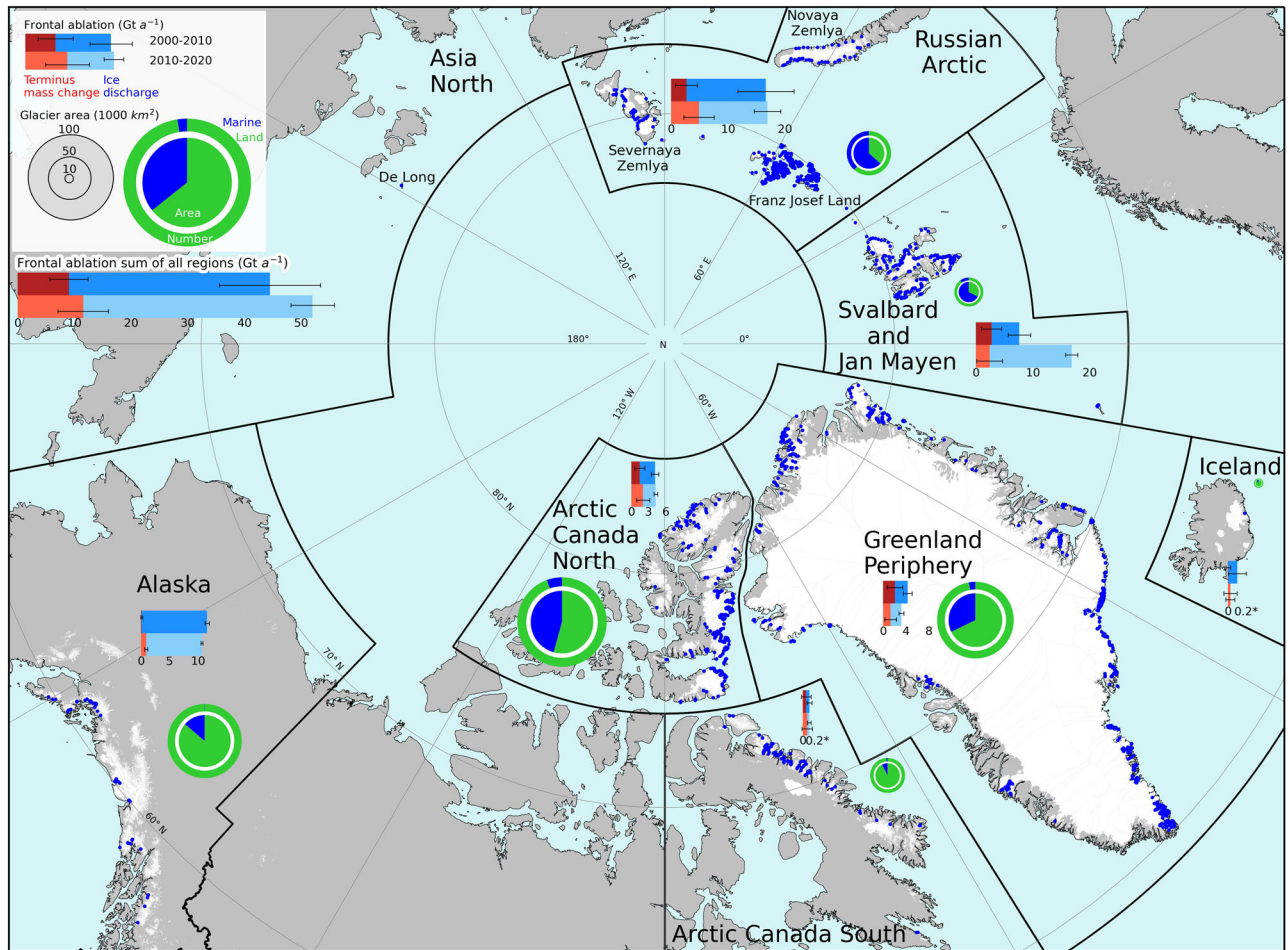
Frontal ablation (Gt $a^{-1}$)
2000-2010
2010-2020
Terminus mass change
Ice discharge
Glacier area (1000 $km^2$)
100
50
10
Marine
Land
Area
Number
Frontal ablation sum of all regions (Gt $a^{-1}$)
0 10 20 30 40 50
Asia North
Novaya Zemlya
Russian Arctic
0 10 20
Severnaya Zemlya
De Long
Franz Josef Land
120° E
60° E
180°
N
0°
Svalbard and Jan Mayen
0 10 20
120° W
60° W
80° N
Arctic Canada North
0 3 6
Iceland
Greenland Periphery
0 4 8
0 0.2*
Alaska
0 5 10
70° N
0 0.2*
60° N
Arctic Canada South